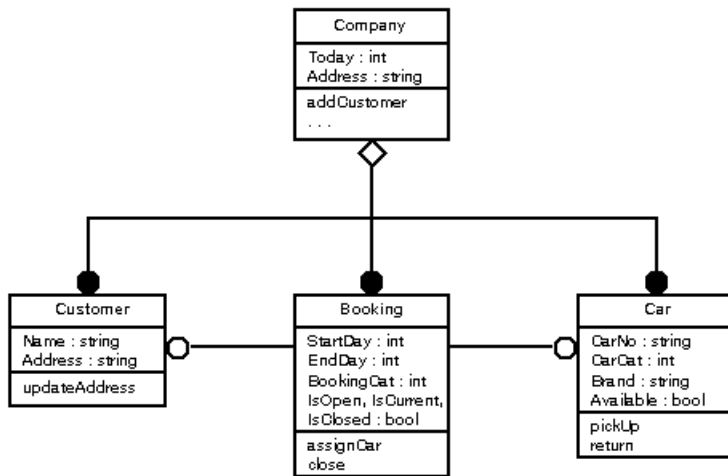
Company

Today : int
Address : string

addCustomer
. . .

Customer

Name : string
Address : string

updateAddress

Booking

StartDay : int
EndDay : int
BookingCat : int
IsOpen, IsCurrent,
IsClosed : bool

assignCar
close

Car

CarNo : string
CarCat : int
Brand : string
Available : bool

pickUp
return